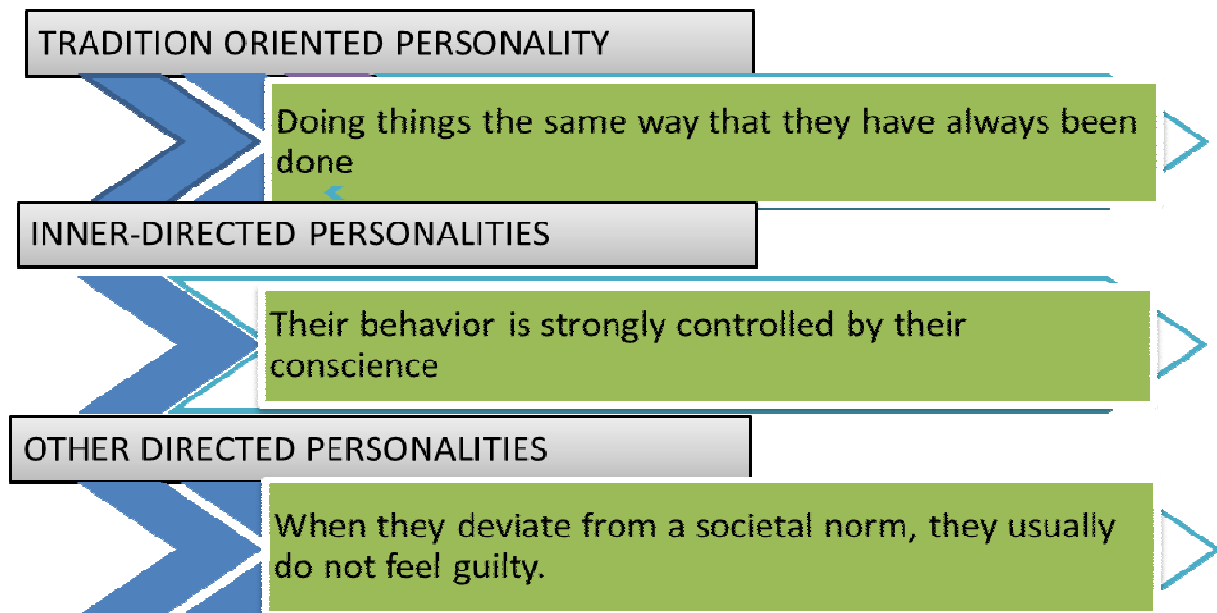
TRADITION ORIENTED PERSONALITY

Doing things the same way that they have always been done

INNER-DIRECTED PERSONALITIES

Their behavior is strongly controlled by their conscience

OTHER DIRECTED PERSONALITIES

When they deviate from a societal norm, they usually do not feel guilty.